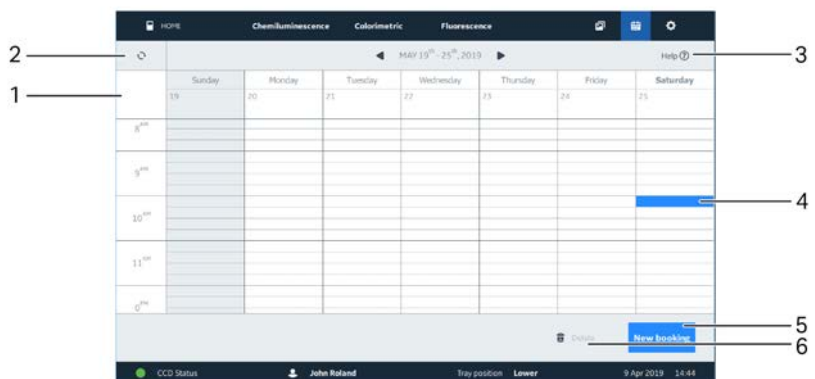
HOME Chemiluminescence Colorimetric Fluorescence

2 3

MAY $19^{th}$ – $25^{th}$, 2019 Help ⓘ

1

| | Sunday | Monday | Tuesday | Wednesday | Thursday | Friday | Saturday |
|---|---|---|---|---|---|---|---|
| | 19 | 20 | 21 | 22 | 23 | 24 | 25 |
| $8^{am}$ | | | | | | | |
| $9^{am}$ | | | | | | | |
| $10^{am}$ | | | | | | | |
| $11^{am}$ | | | | | | | |
| $0^{pm}$ | | | | | | | |

4

5

Delete New booking

6

CCD Status John Roland Tray position Lower 9 Apr 2019 14:44